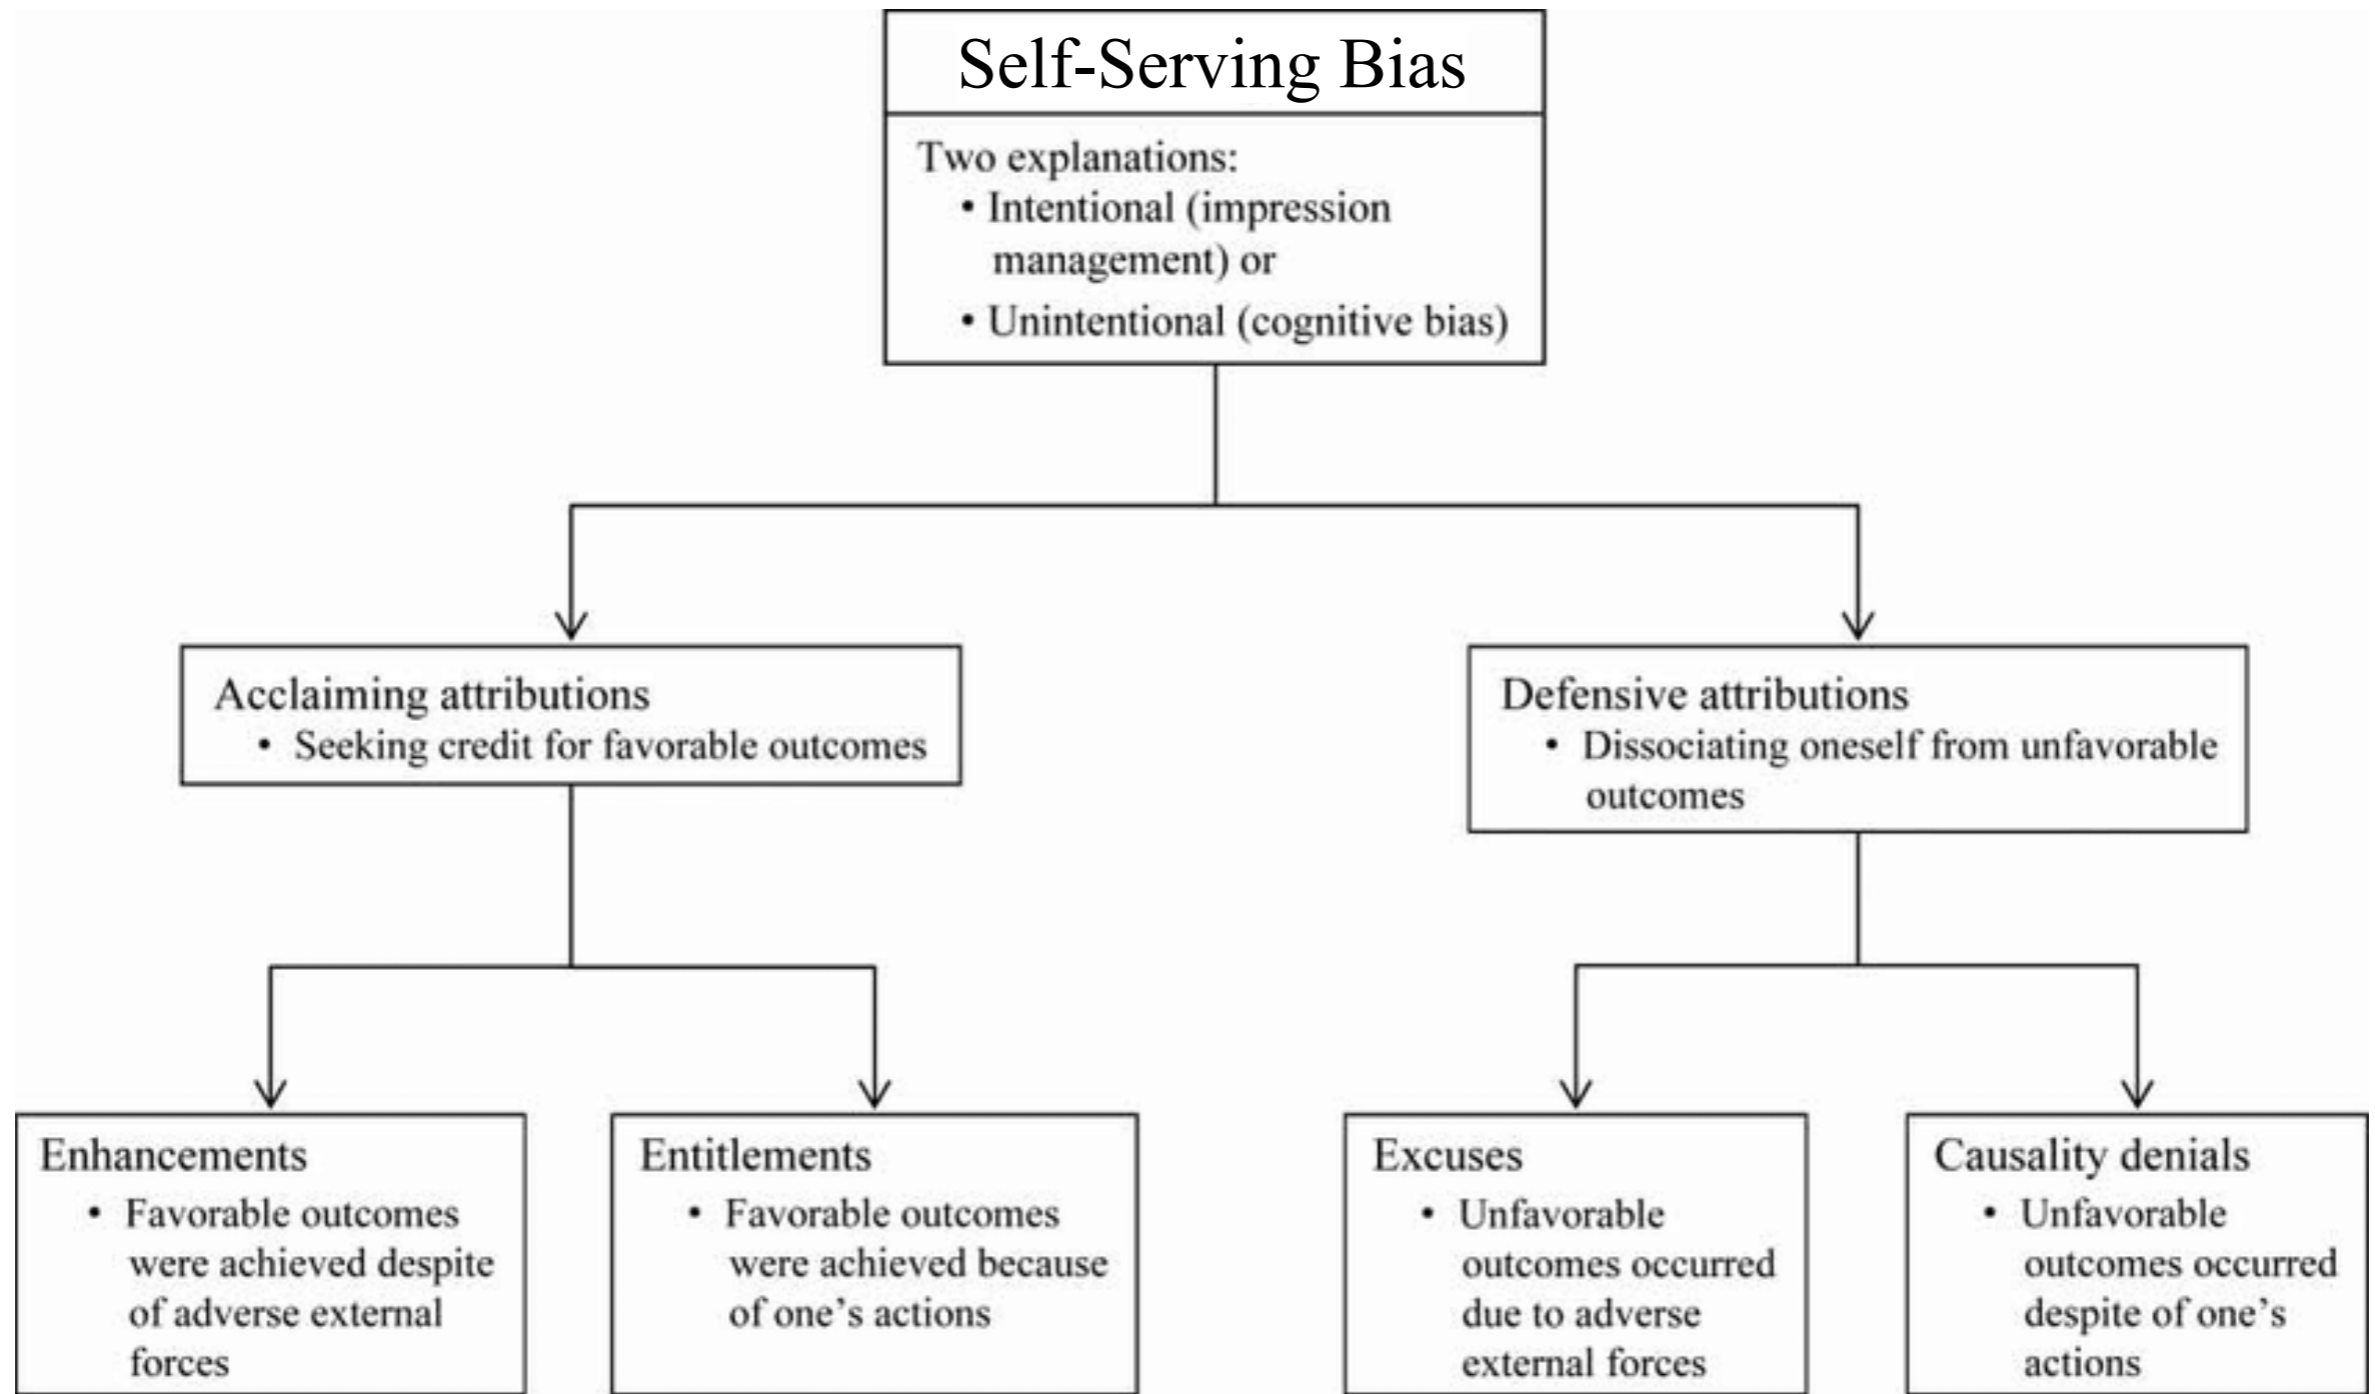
Self-Serving Bias

Two explanations:
• Intentional (impression management) or
• Unintentional (cognitive bias)

Acclaiming attributions
• Seeking credit for favorable outcomes

Defensive attributions
• Dissociating oneself from unfavorable outcomes

Enhancements
• Favorable outcomes were achieved despite of adverse external forces

Entitlements
• Favorable outcomes were achieved because of one's actions

Excuses
• Unfavorable outcomes occurred due to adverse external forces

Causality denials
• Unfavorable outcomes occurred despite of one's actions